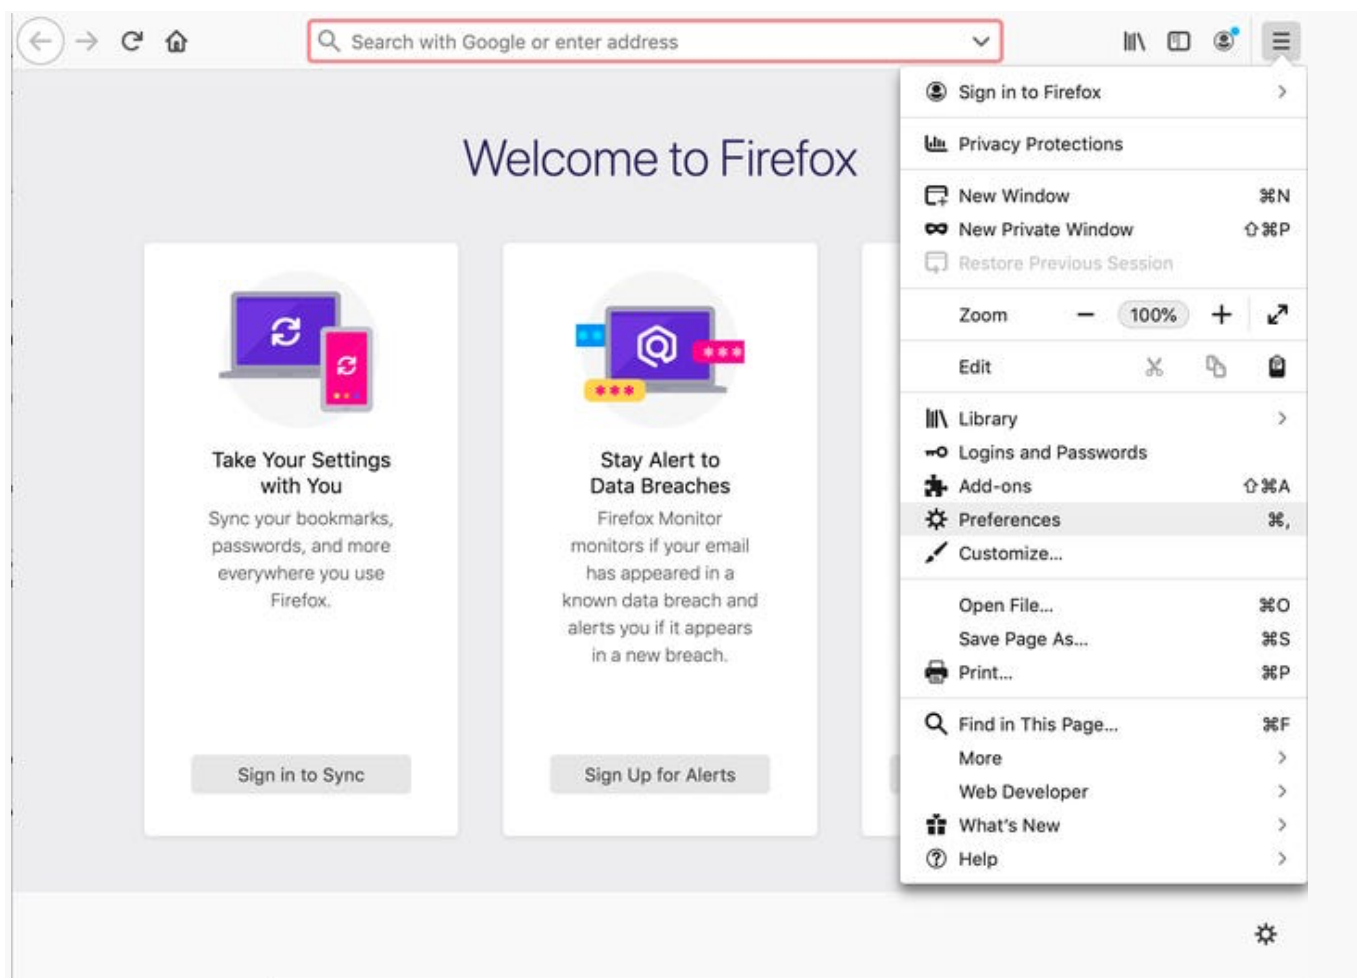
Search with Google or enter address

Welcome to Firefox

Take Your Settings with You

Sync your bookmarks, passwords, and more everywhere you use Firefox.

Sign in to Sync

Stay Alert to Data Breaches

Firefox Monitor monitors if your email has appeared in a known data breach and alerts you if it appears in a new breach.

Sign Up for Alerts

Sign in to Firefox

Privacy Protections

New Window ⌘N
New Private Window ⇧⌘P
Restore Previous Session

Zoom − 100% +

Edit

Library
Logins and Passwords
Add-ons ⇧⌘A
Preferences ⌘,
Customize...

Open File... ⌘O
Save Page As... ⌘S
Print... ⌘P

Find in This Page... ⌘F
More
Web Developer
What's New
Help